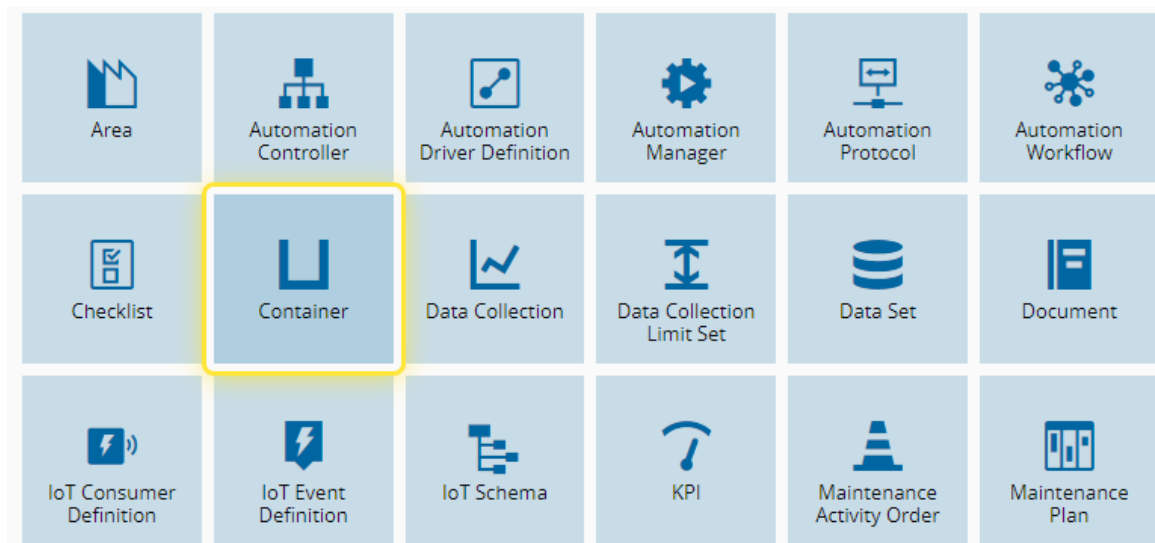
Area

Automation Controller

Automation Driver Definition

Automation Manager

Automation Protocol

Automation Workflow

Checklist

Container

Data Collection

Data Collection Limit Set

Data Set

Document

IoT Consumer Definition

IoT Event Definition

IoT Schema

KPI

Maintenance Activity Order

Maintenance Plan